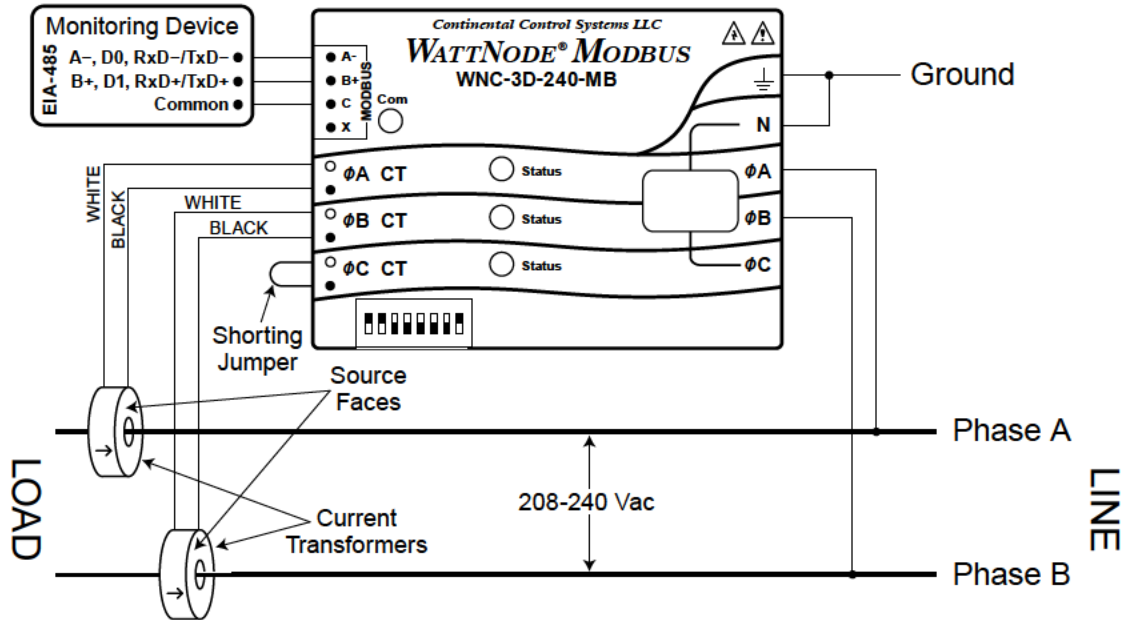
Monitoring Device
EIA-485
A–, D0, RxD–/TxD–
B+, D1, RxD+/TxD+
Common

Continental Control Systems LLC
WATTNODE® MODBUS
WNC-3D-240-MB

A-
B+
C
X
MODBUS
Com

Ground
N

WHITE
BLACK
WHITE
BLACK

ϕA CT
Status
ϕB CT
Status
ϕC CT
Status

ϕA
ϕB
ϕC

Shorting Jumper

Source Faces

Phase A

LOAD

208-240 Vac

LINE

Current Transformers

Phase B